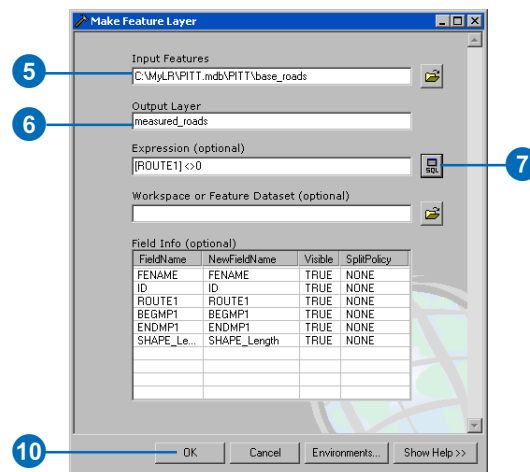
Make Feature Layer

5

Input Features

C:\MyLR\PITT.mdb\PITT\base_roads

6

Output Layer

measured_roads

Expression (optional)

[ROUTE1] <>0

SQL

7

Workspace or Feature Dataset (optional)

Field Info (optional)

| FieldName | NewFieldName | Visible | SplitPolicy |
|---|---|---|---|
| FENAME | FENAME | TRUE | NONE |
| ID | ID | TRUE | NONE |
| ROUTE1 | ROUTE1 | TRUE | NONE |
| BEGMP1 | BEGMP1 | TRUE | NONE |
| ENDMP1 | ENDMP1 | TRUE | NONE |
| SHAPE_Le... | SHAPE_Length | TRUE | NONE |

10

OK Cancel Environments... Show Help >>